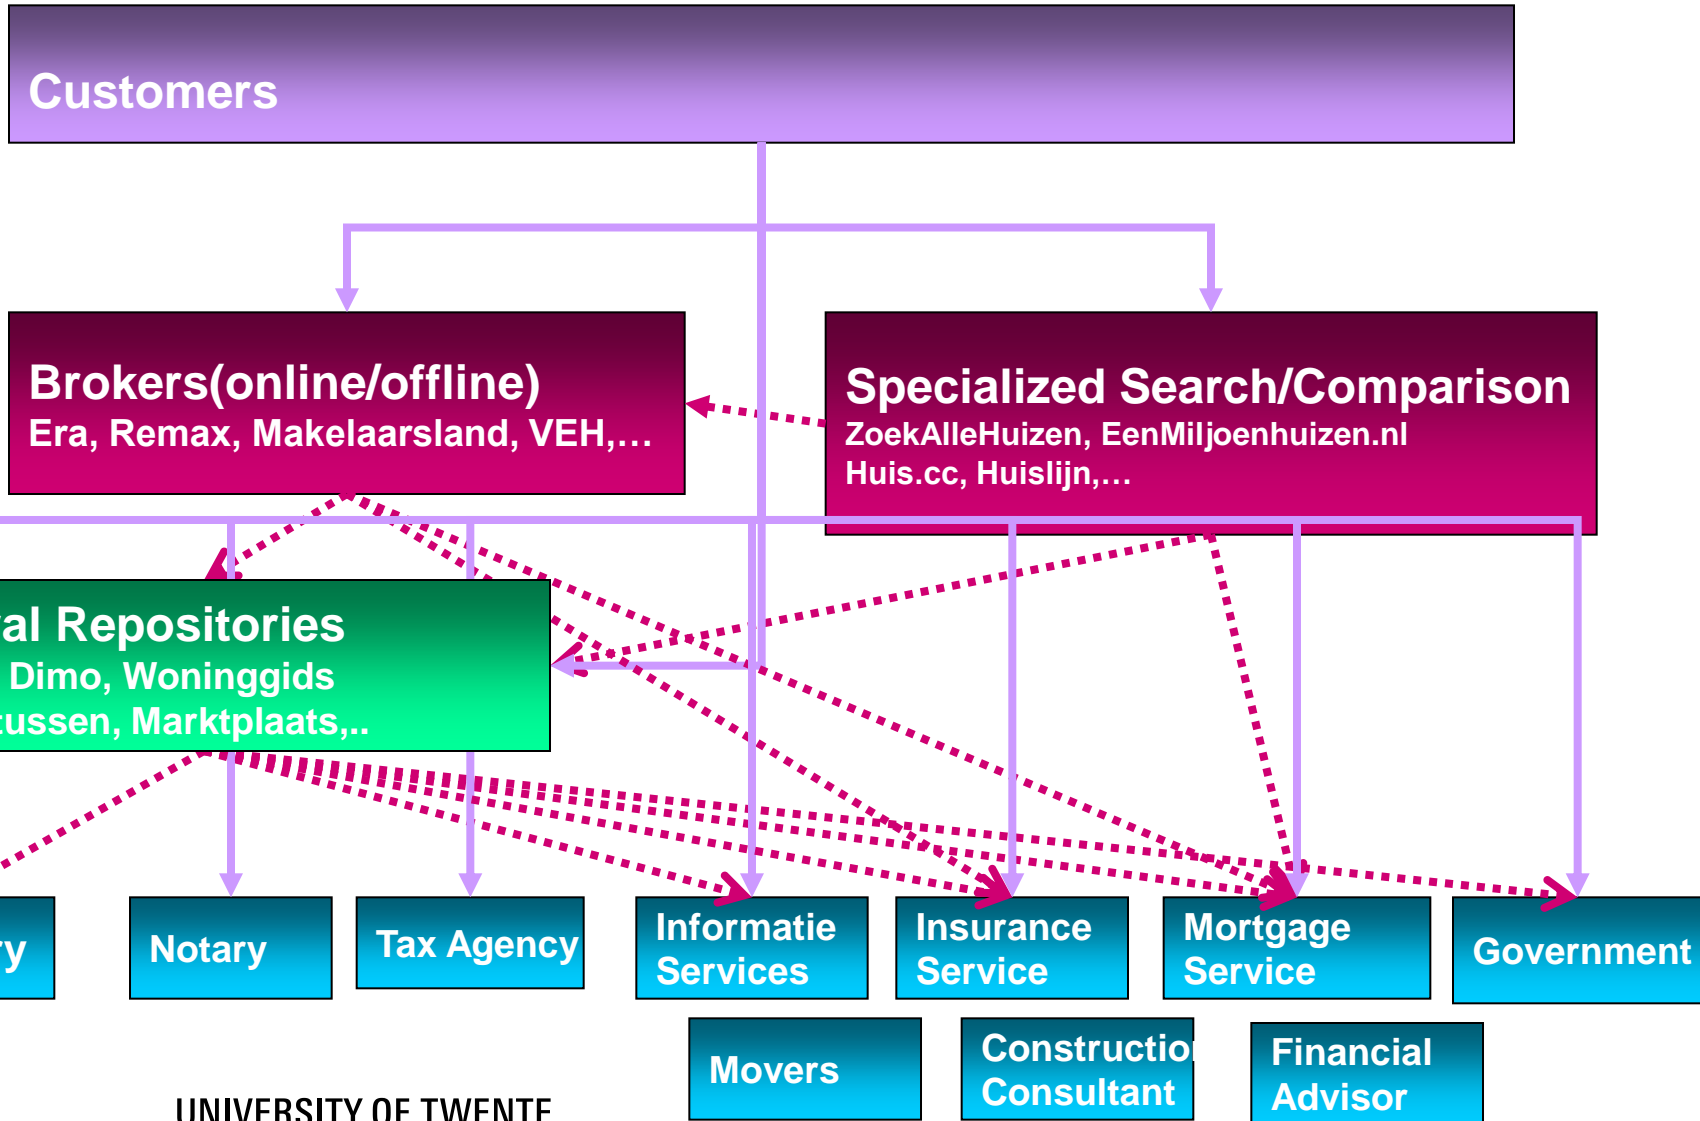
Customers

Brokers(online/offline)
Era, Remax, Makelaarsland, VEH,…

Specialized Search/Comparison
ZoekAlleHuizen, EenMiljoenhuizen.nl
Huis.cc, Huislijn,…

al Repositories
Dimo, Woninggids
ussen, Marktplaats,..

y

Notary

Tax Agency

Informatie Services

Insurance Service

Mortgage Service

Government

Movers

Constructio Consultant

Financial Advisor

UNIVERSITY OF TWENTE